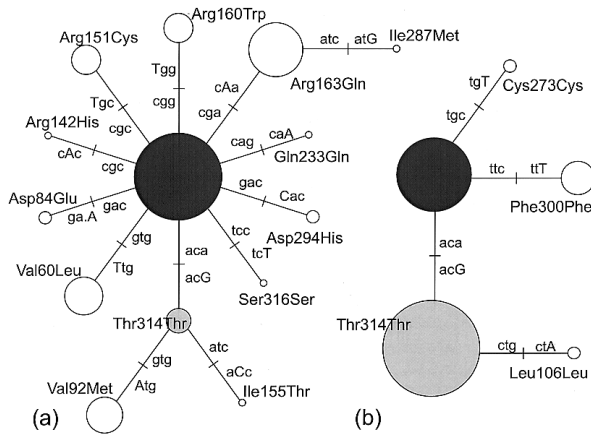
Arg160Trp
Arg151Cys
atc atG Ile287Met
Tgg
cgg
cAa
cga
Arg163Gln
Tgc
cgc
Arg142His
cAc
cgc
cag caA
Gln233Gln
Asp84Glu
ga.A
gac
gac
Cac
Val60Leu
gtg
Ttg
aca
acG
tcc
tcT
Asp294His
Ser316Ser
Thr314Thr
Val92Met
gtg
Atg
atc
aCc
Ile155Thr
(a)
tgT
tgc
Cys273Cys
ttc ttT
Phe300Phe
aca
acG
Thr314Thr
ctg ctA
Leu106Leu
(b)